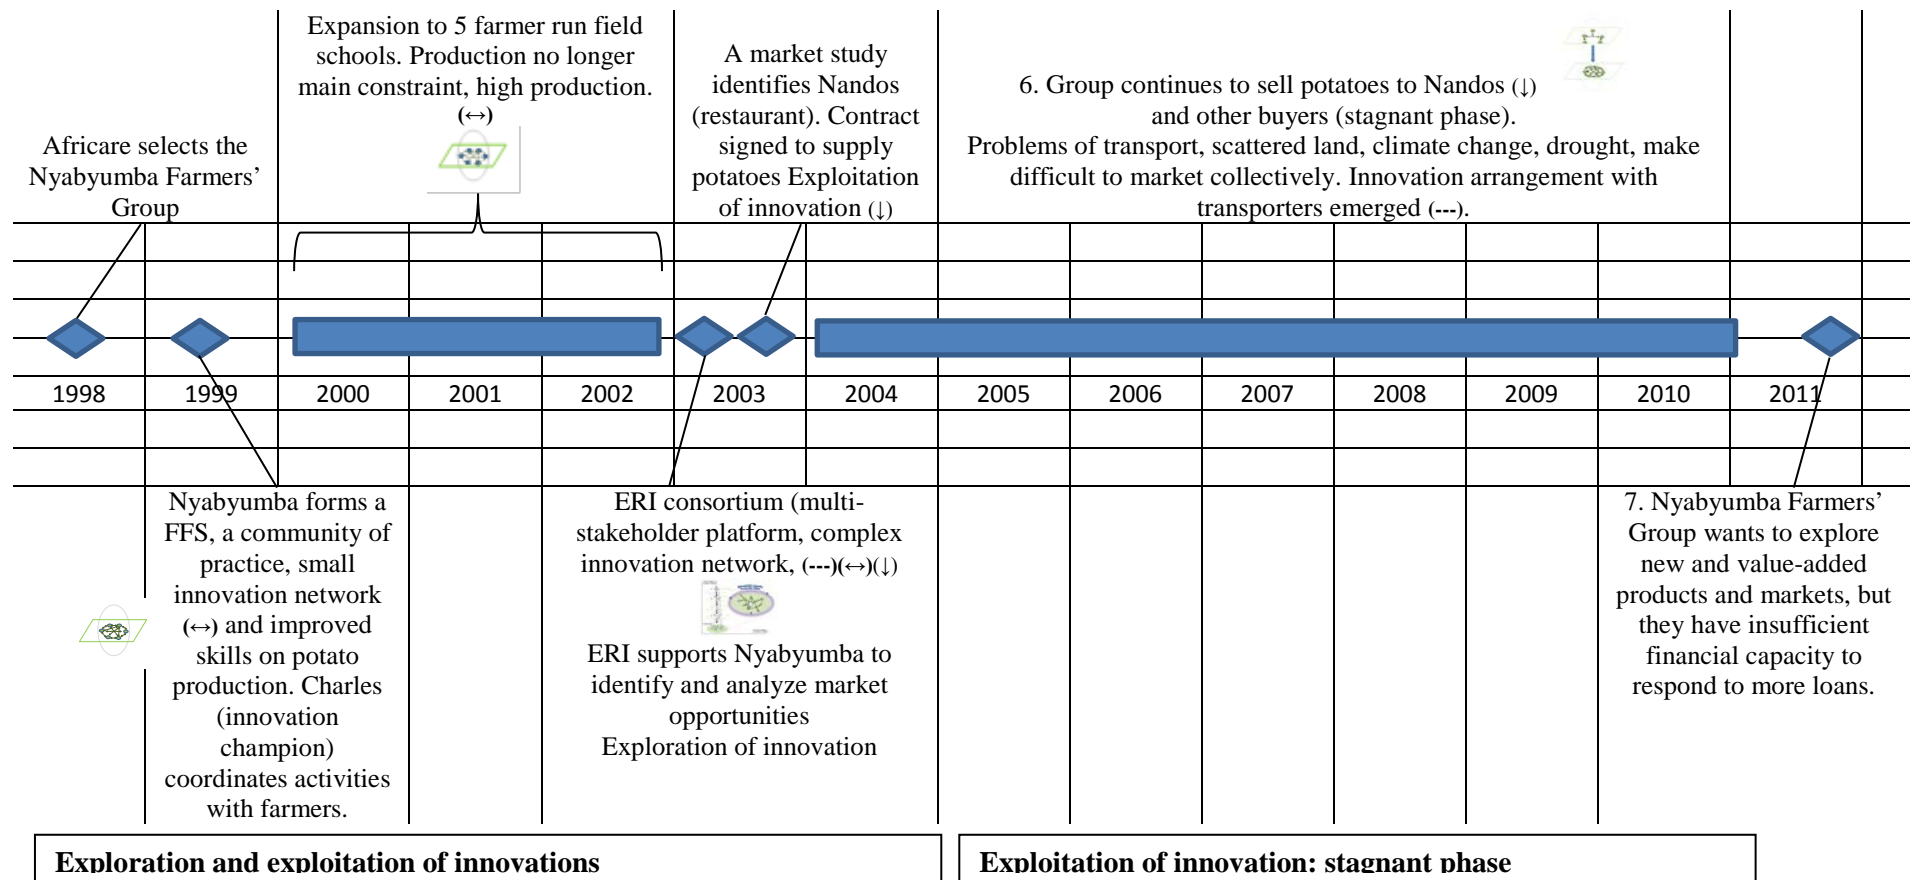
Africare selects the Nyabyumba Farmers' Group

Expansion to 5 farmer run field schools. Production no longer main constraint, high production. (↔)

A market study identifies Nandos (restaurant). Contract signed to supply potatoes Exploitation of innovation (↓)

6. Group continues to sell potatoes to Nandos (↓) and other buyers (stagnant phase). Problems of transport, scattered land, climate change, drought, make difficult to market collectively. Innovation arrangement with transporters emerged (---).

| 1998 | 1999 | 2000 | 2001 | 2002 | 2003 | 2004 | 2005 | 2006 | 2007 | 2008 | 2009 | 2010 | 2011 |
|---|---|---|---|---|---|---|---|---|---|---|---|---|---|

Nyabyumba forms a FFS, a community of practice, small innovation network (↔) and improved skills on potato production. Charles (innovation champion) coordinates activities with farmers.

ERI consortium (multi-stakeholder platform, complex innovation network, (---)(↔)(↓)

ERI supports Nyabyumba to identify and analyze market opportunities
Exploration of innovation

7. Nyabyumba Farmers' Group wants to explore new and value-added products and markets, but they have insufficient financial capacity to respond to more loans.

Exploration and exploitation of innovations

Exploitation of innovation: stagnant phase